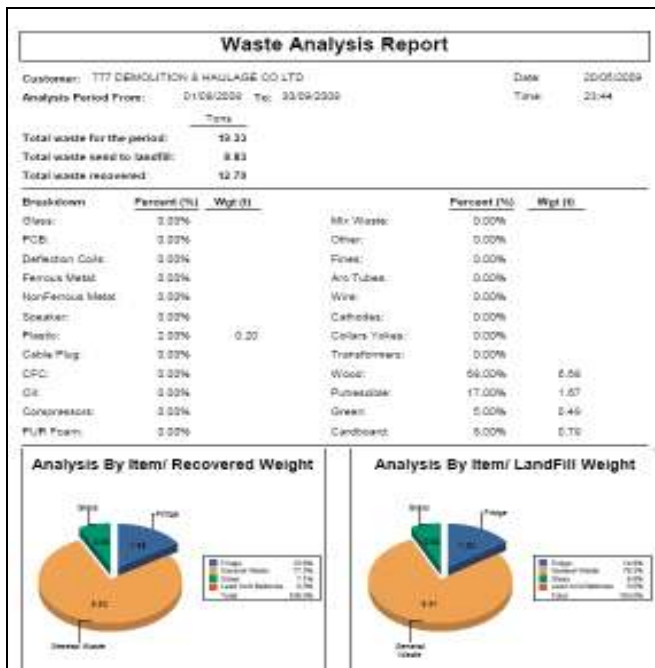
Waste Analysis Report

Customer: 777 DEMOLITION & HAULAGE CO LTD
Date: 20/05/2009
Analysis Period From: 01/09/2009 To: 30/09/2009
Time: 23:44

Tons
Total waste for the period: 19.33
Total waste send to landfill: 6.63
Total waste recovered: 12.70

| Breakdown | Percent (%) | Wgt (t) | | Percent (%) | Wgt (t) |
|---|---|---|---|---|---|
| Glass: | 0.00% | | Mix Waste: | 0.00% | |
| PCB: | 0.00% | | Other: | 0.00% | |
| Deflection Coils: | 0.00% | | Fines: | 0.00% | |
| Ferrous Metal: | 0.00% | | Arc Tubes: | 0.00% | |
| NonFerrous Metal: | 0.00% | | Wire: | 0.00% | |
| Speaker: | 0.00% | | Cathodes: | 0.00% | |
| Plastic: | 2.00% | 0.20 | Collars Yokes: | 0.00% | |
| Cable Plug: | 0.00% | | Transformers: | 0.00% | |
| CFC: | 0.00% | | Wood: | 69.00% | 6.56 |
| Oil: | 0.00% | | Putrescible: | 17.00% | 1.67 |
| Compressors: | 0.00% | | Green: | 5.00% | 0.49 |
| PUR Foam: | 0.00% | | Cardboard: | 8.00% | 0.78 |

Analysis By Item/ Recovered Weight

Glass
Fridge
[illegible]
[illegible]
General Waste

Analysis By Item/ LandFill Weight

Glass
Fridge
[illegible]
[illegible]
General Waste